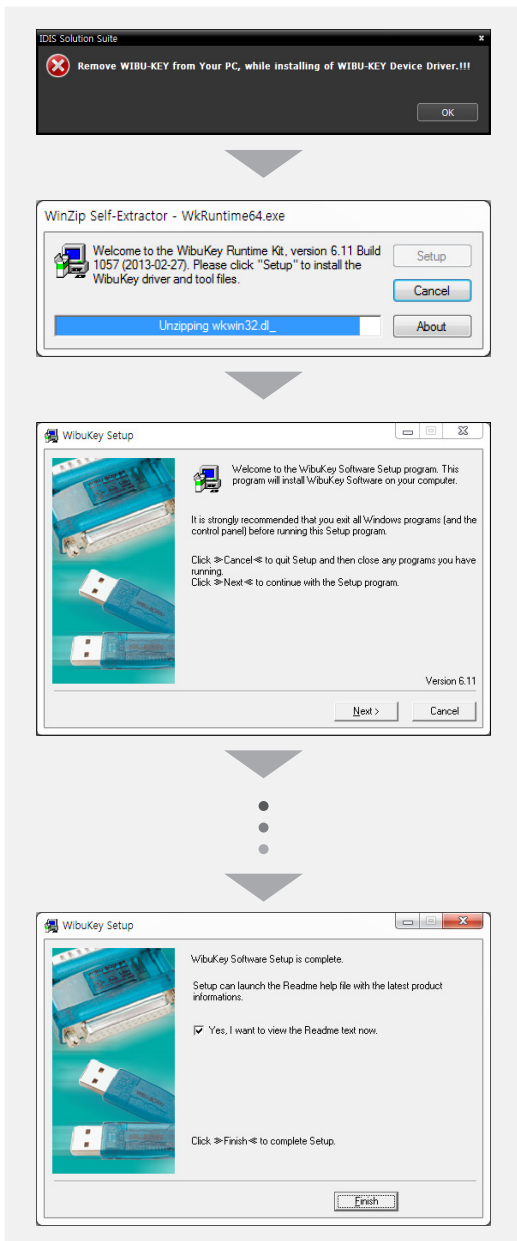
IDIS Solution Suite

Remove WIBU-KEY from Your PC, while installing of WIBU-KEY Device Driver.!!!

OK

WinZip Self-Extractor - WkRuntime64.exe

Welcome to the WibuKey Runtime Kit, version 6.11 Build 1057 (2013-02-27). Please click "Setup" to install the WibuKey driver and tool files.

Setup

Cancel

About

Unzipping wkwin32.dl_

WibuKey Setup

Welcome to the WibuKey Software Setup program. This program will install WibuKey Software on your computer.

It is strongly recommended that you exit all Windows programs (and the control panel) before running this Setup program.

Click ≫Cancel≪ to quit Setup and then close any programs you have running.
Click ≫Next≪ to continue with the Setup program.

Version 6.11

Next >

Cancel

WibuKey Setup

WibuKey Software Setup is complete.

Setup can launch the Readme help file with the latest product informations.

Yes, I want to view the Readme text now.

Click ≫Finish≪ to complete Setup.

Finish